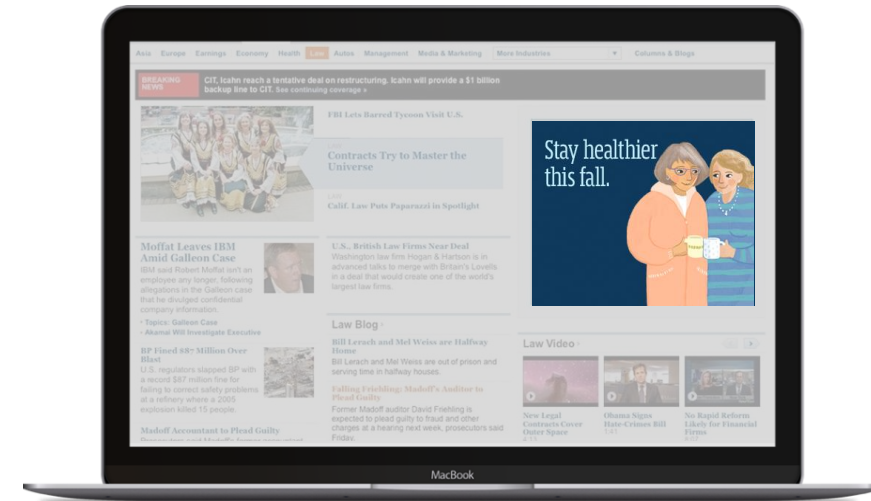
Asia Europe Earnings Economy Health Law Autos Management Media & Marketing More Industries Columns & Blogs

BREAKING NEWS CIT, Icahn reach a tentative deal on restructuring. Icahn will provide a $1 billion backup line to CIT. See continuing coverage »

FBI Lets Barred Tycoon Visit U.S.

LAW
Contracts Try to Master the Universe

LAW
Calif. Law Puts Paparazzi in Spotlight

Stay healthier this fall.

Moffat Leaves IBM Amid Galleon Case

IBM said Robert Moffat isn't an employee any longer, following allegations in the Galleon case that he divulged confidential company information.

• Topics: Galleon Case
• Akamai Will Investigate Executive

U.S., British Law Firms Near Deal

Washington law firm Hogan & Hartson is in advanced talks to merge with Britain's Lovells in a deal that would create one of the world's largest law firms.

Law Blog ›

Bill Lerach and Mel Weiss are Halfway Home

Bill Lerach and Mel Weiss are out of prison and serving time in halfway houses.

Falling Friehling: Madoff's Auditor to Plead Guilty

Former Madoff auditor David Friehling is expected to plead guilty to fraud and other charges at a hearing next week, prosecutors said Friday.

BP Fined $87 Million Over Blast

U.S. regulators slapped BP with a record $87 million fine for failing to correct safety problems at a refinery where a 2005 explosion killed 15 people.

Madoff Accountant to Plead Guilty

Law Video ›

New Legal Contracts Cover Outer Space

Obama Signs Hate-Crimes Bill

No Rapid Reform Likely for Financial Firms

MacBook